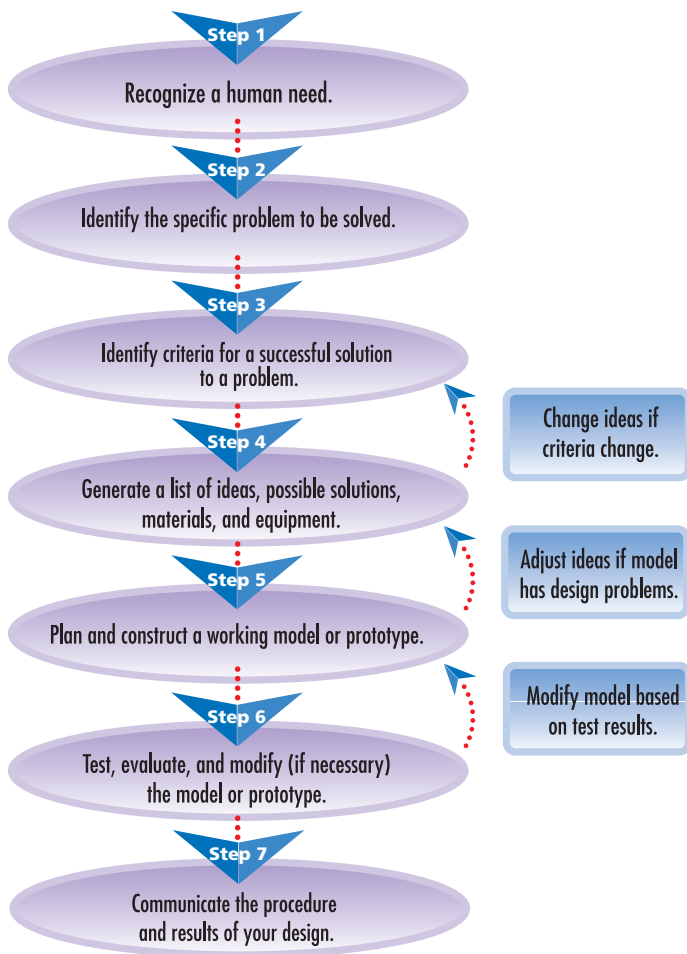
Step 1
Recognize a human need.

Step 2
Identify the specific problem to be solved.

Step 3
Identify criteria for a successful solution to a problem.

Change ideas if criteria change.

Step 4
Generate a list of ideas, possible solutions, materials, and equipment.

Adjust ideas if model has design problems.

Step 5
Plan and construct a working model or prototype.

Modify model based on test results.

Step 6
Test, evaluate, and modify (if necessary) the model or prototype.

Step 7
Communicate the procedure and results of your design.